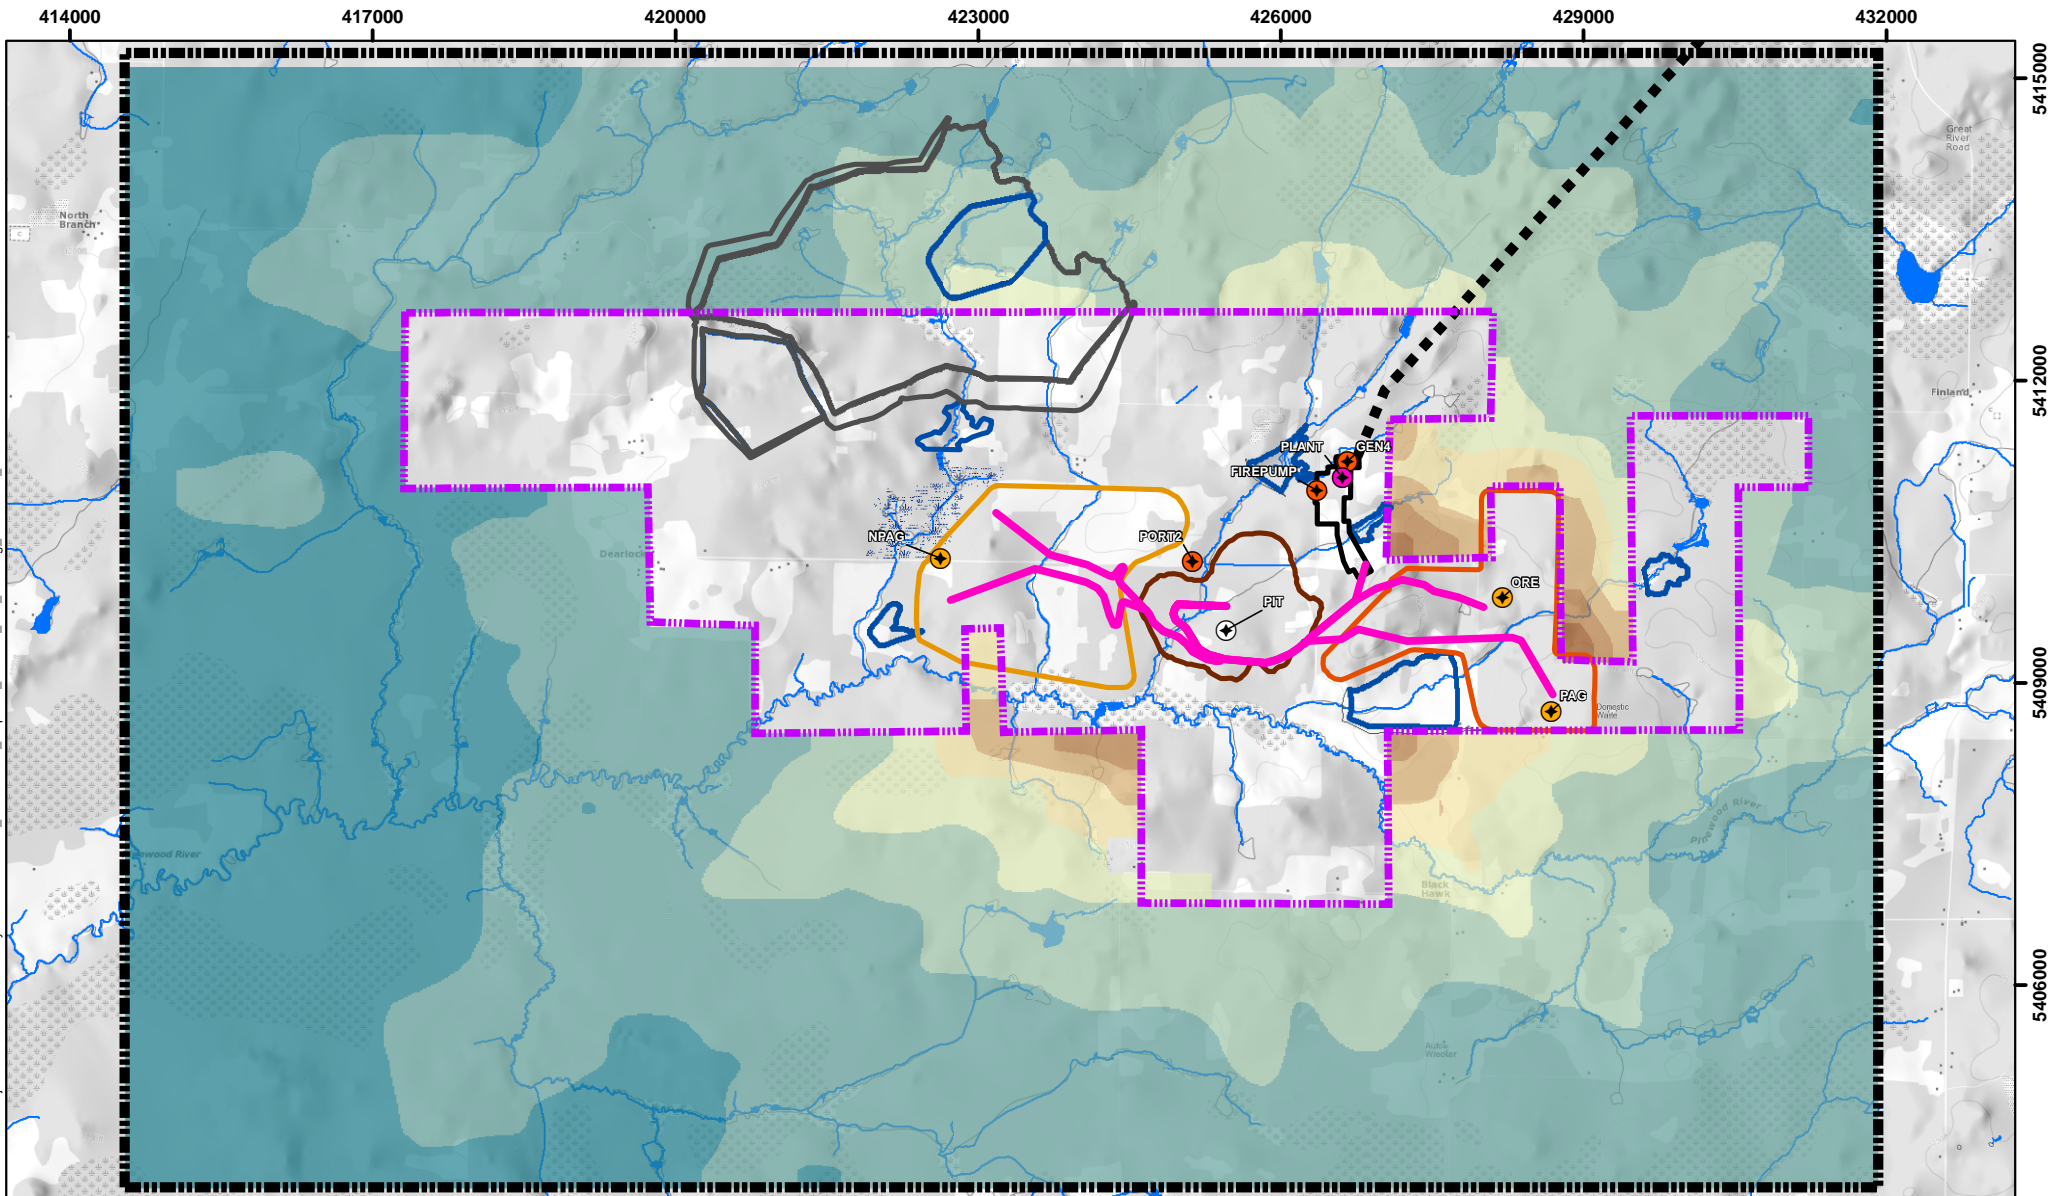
414000
417000
420000
423000
426000
429000
432000

5415000
5412000
5409000
5406000

North Branch
Great River Road
Finland
Dearlock
PLANT
GEN4
FIREPUMP
NPAG
PORT2
PIT
ORE
PAG
Domestic Waste
Pinewood River
Black Hawk
Auto Wrecker
ewood River